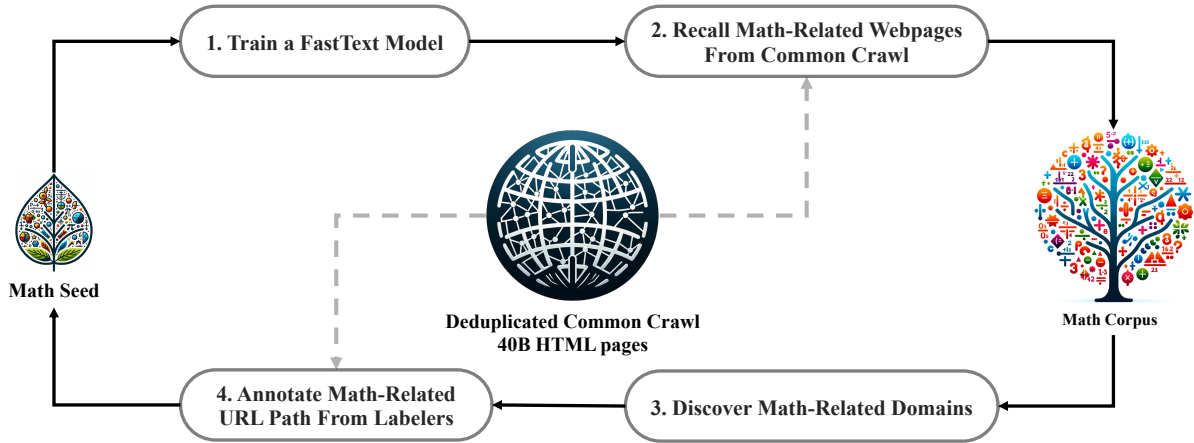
1. Train a FastText Model

2. Recall Math-Related Webpages From Common Crawl

Math Seed

Deduplicated Common Crawl 40B HTML pages

Math Corpus

4. Annotate Math-Related URL Path From Labelers

3. Discover Math-Related Domains